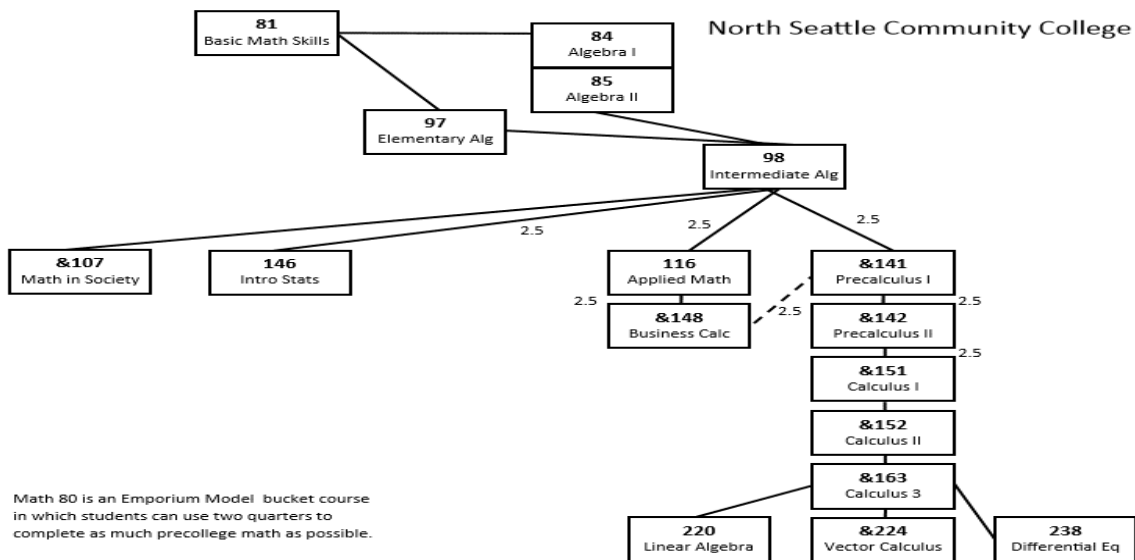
81
Basic Math Skills

84
Algebra I

85
Algebra II

North Seattle Community College

97
Elementary Alg

98
Intermediate Alg

2.5

2.5

2.5

&107
Math in Society

146
Intro Stats

116
Applied Math

&141
Precalculus I

2.5

2.5

&148
Business Calc

&142
Precalculus II

2.5

2.5

&151
Calculus I

&152
Calculus II

&163
Calculus 3

Math 80 is an Emporium Model bucket course in which students can use two quarters to complete as much precollege math as possible.

220
Linear Algebra

&224
Vector Calculus

238
Differential Eq